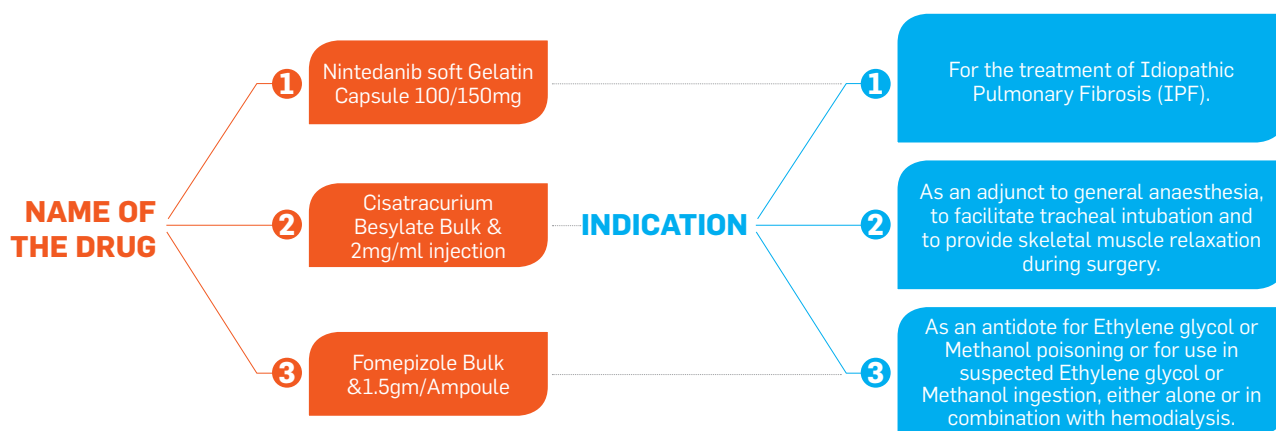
NAME OF THE DRUG

1 Nintedanib soft Gelatin Capsule 100/150mg

2 Cisatracurium Besylate Bulk & 2mg/ml injection

3 Fomepizole Bulk &1.5gm/Ampoule

INDICATION

1 For the treatment of Idiopathic Pulmonary Fibrosis (IPF).

2 As an adjunct to general anaesthesia, to facilitate tracheal intubation and to provide skeletal muscle relaxation during surgery.

3 As an antidote for Ethylene glycol or Methanol poisoning or for use in suspected Ethylene glycol or Methanol ingestion, either alone or in combination with hemodialysis.